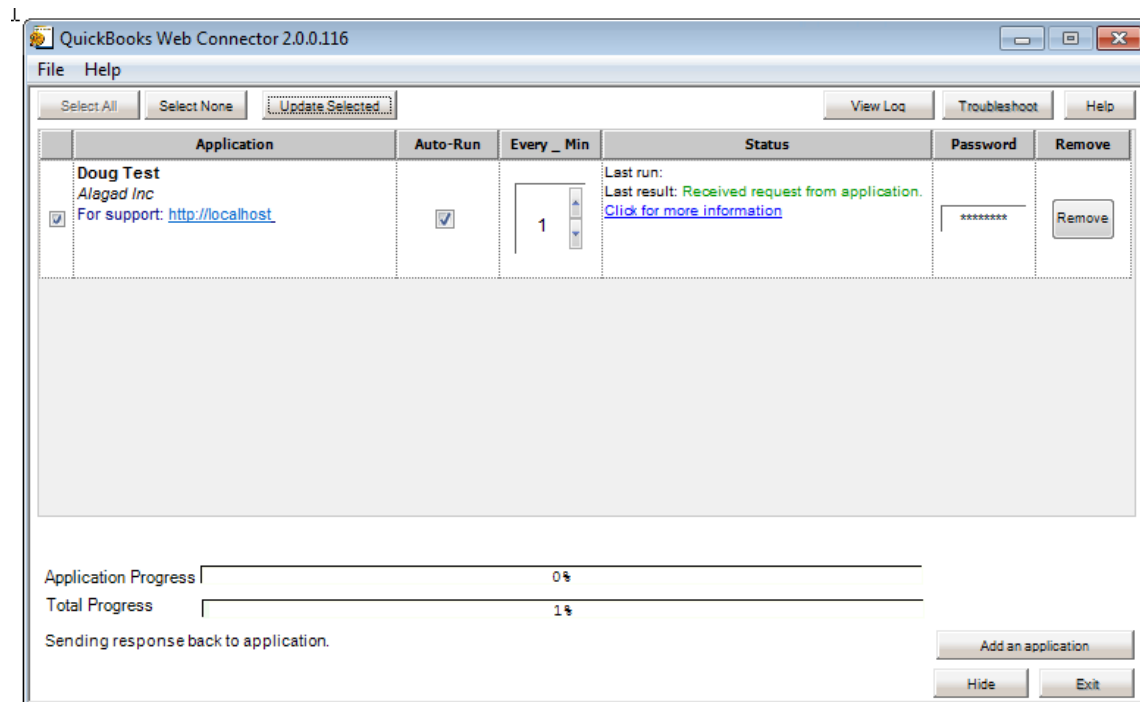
1.

QuickBooks Web Connector 2.0.0.116

File Help

Select All Select None Update Selected View Log Troubleshoot Help

| | Application | Auto-Run | Every _ Min | Status | Password | Remove |
|---|---|---|---|---|---|---|
| | Doug Test<br>Alagad Inc<br>For support: http://localhost | | 1 | Last run:<br>Last result: Received request from application.<br>Click for more information | ******** | Remove |

Application Progress 0%

Total Progress 1%

Sending response back to application.

Add an application

Hide Exit